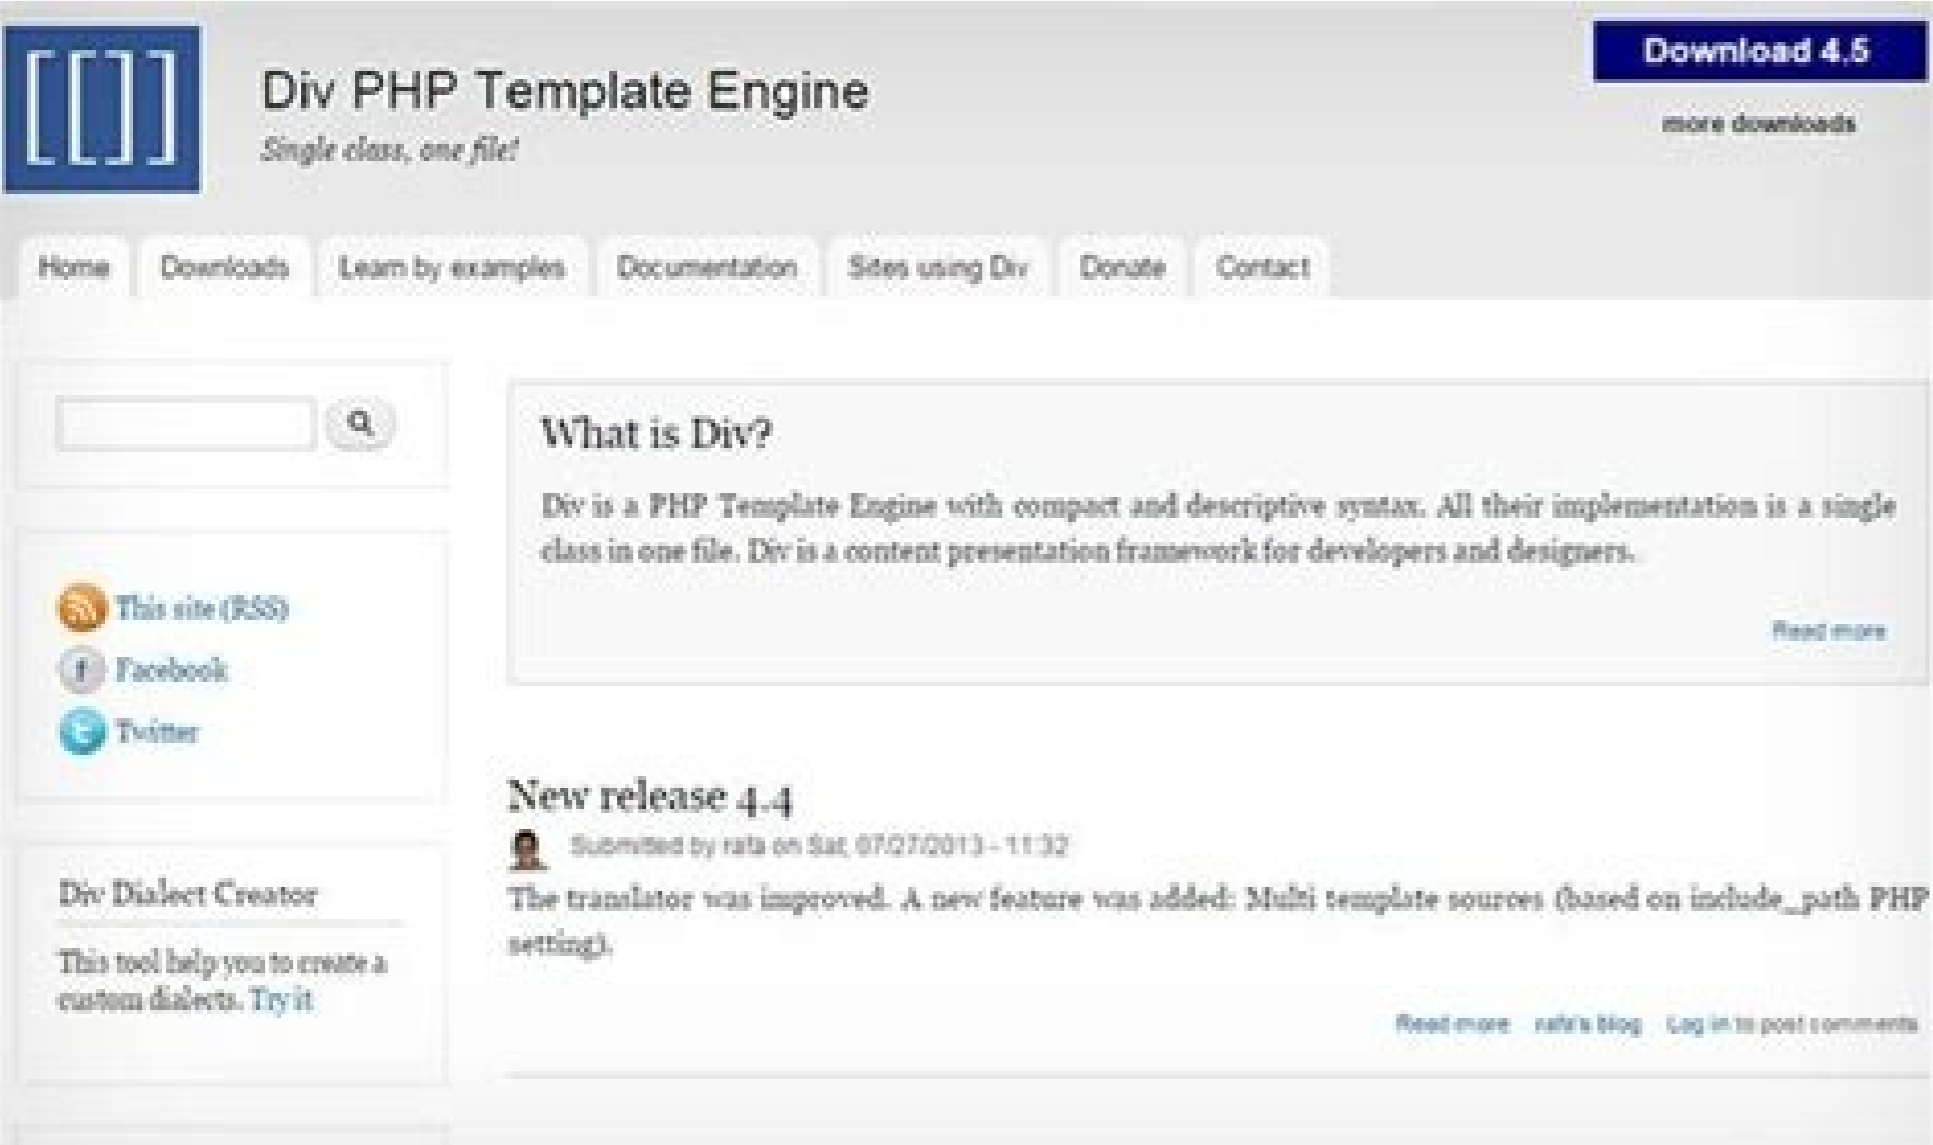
Div PHP Template Engine

Single class, one file!

Download 4.5

more downloads

Home | Downloads | Learn by examples | Documentation | Sites using Div | Donate | Contact

This site (RSS)
Facebook
Twitter

Div Dialect Creator

This tool help you to create a custom dialects. Try it

What is Div?

Div is a PHP Template Engine with compact and descriptive syntax. All their implementation is a single class in one file. Div is a content presentation framework for developers and designers.

Read more

New release 4.4

Submitted by rafa on Sat, 07/27/2013 - 11:32

The translator was improved. A new feature was added: Multi template sources (based on include_path PHP setting).

Read more rafa's blog Log in to post comments